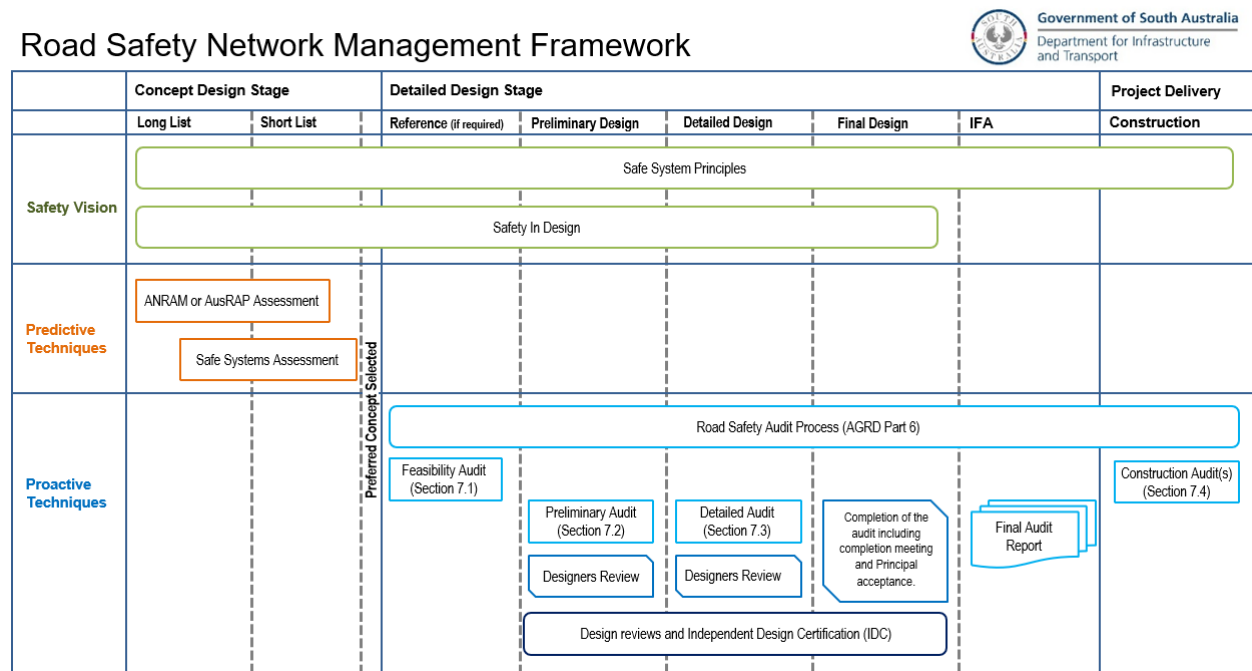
Road Safety Network Management Framework

Government of South Australia
Department for Infrastructure and Transport

| | Concept Design Stage | | Detailed Design Stage | | | | | Project Delivery |
|---|---|---|---|---|---|---|---|---|
| | Long List | Short List | Reference (if required) | Preliminary Design | Detailed Design | Final Design | IFA | Construction |

Safety Vision

Safe System Principles

Safety In Design

Predictive Techniques

ANRAM or AusRAP Assessment

Safe Systems Assessment

Preferred Concept Selected

Proactive Techniques

Road Safety Audit Process (AGRD Part 6)

Feasibility Audit (Section 7.1)

Preliminary Audit (Section 7.2)

Designers Review

Detailed Audit (Section 7.3)

Designers Review

Completion of the audit including completion meeting and Principal acceptance.

Final Audit Report

Construction Audit(s) (Section 7.4)

Design reviews and Independent Design Certification (IDC)